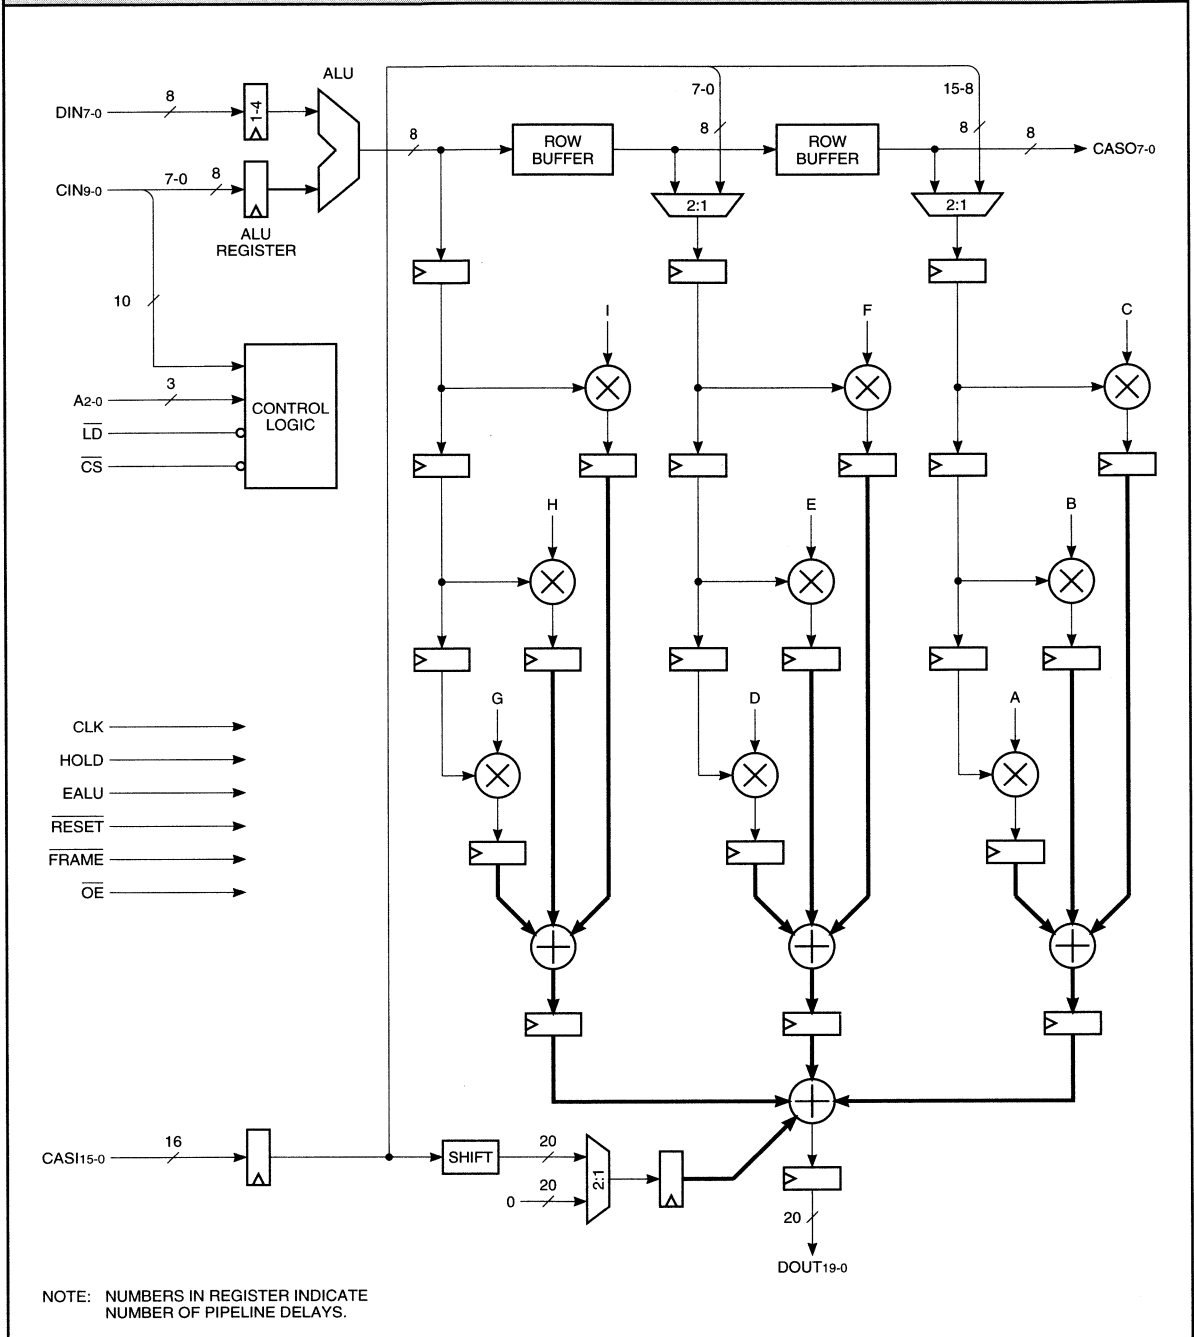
ALU

$DIN_{7-0}$
8
1-4
$CIN_{9-0}$
7-0
8
ALU REGISTER
10
$A_{2-0}$
3
$\overline{LD}$
$\overline{CS}$
CONTROL LOGIC

7-0
15-8
8
8
8
8
ROW BUFFER
ROW BUFFER
$CASO_{7-0}$
2:1
2:1

I
F
C
H
E
B
G
D
A

CLK
HOLD
EALU
$\overline{RESET}$
$\overline{FRAME}$
$\overline{OE}$

$CASI_{15-0}$
16
SHIFT
20
0
20
2:1
20
$DOUT_{19-0}$

NOTE: NUMBERS IN REGISTER INDICATE NUMBER OF PIPELINE DELAYS.